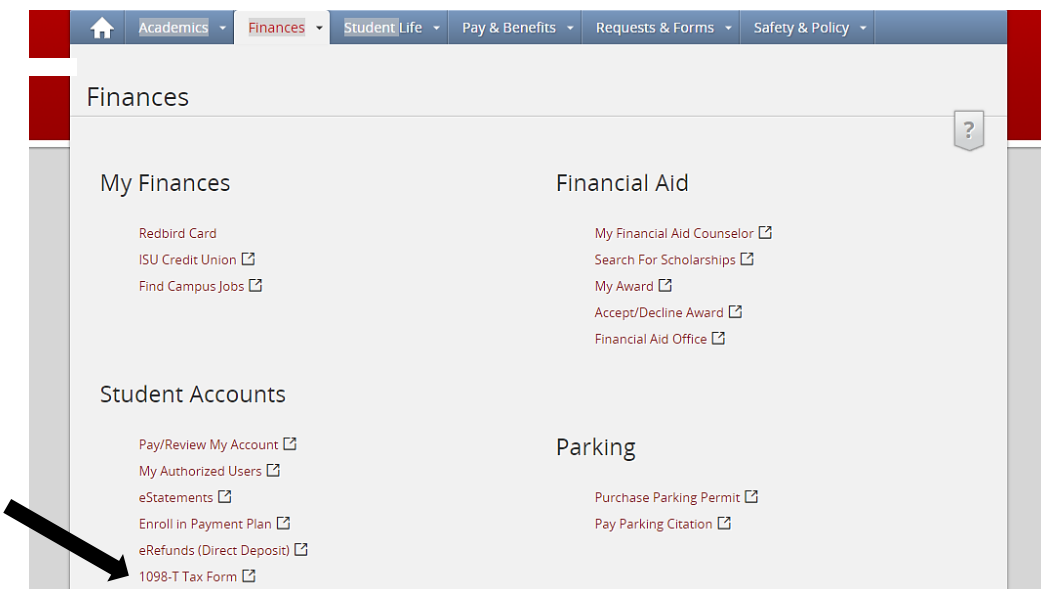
Academics Finances Student Life Pay & Benefits Requests & Forms Safety & Policy

Finances

?

My Finances

Redbird Card
ISU Credit Union
Find Campus Jobs

Student Accounts

Pay/Review My Account
My Authorized Users
eStatements
Enroll in Payment Plan
eRefunds (Direct Deposit)
1098-T Tax Form

Financial Aid

My Financial Aid Counselor
Search For Scholarships
My Award
Accept/Decline Award
Financial Aid Office

Parking

Purchase Parking Permit
Pay Parking Citation